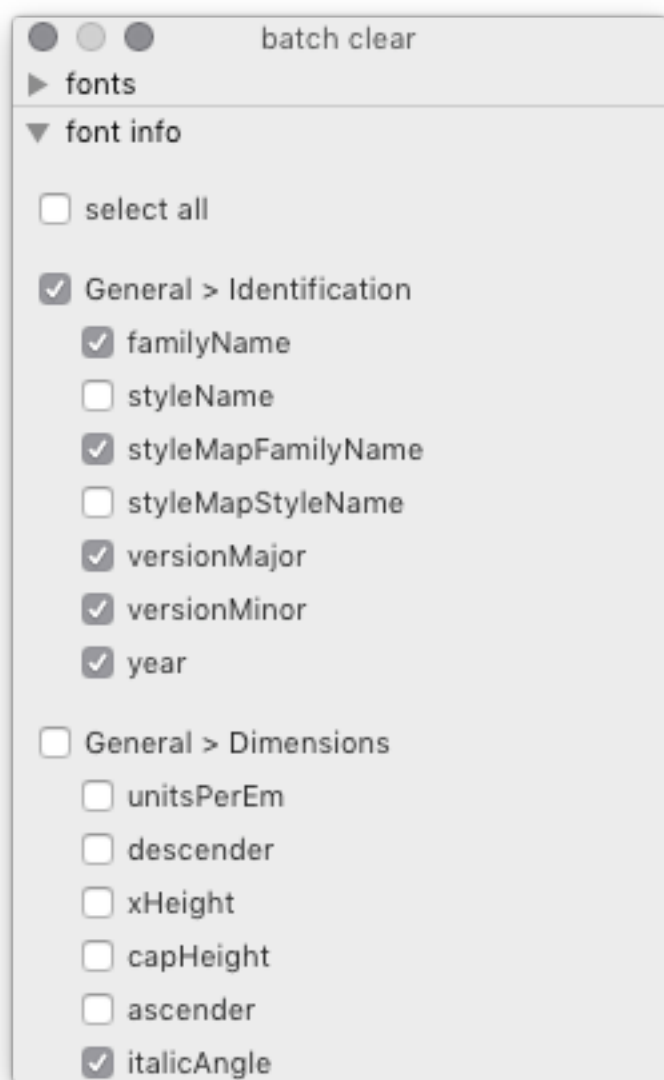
batch clear

fonts

font info

select all

General > Identification

familyName

styleName

styleMapFamilyName

styleMapStyleName

versionMajor

versionMinor

year

General > Dimensions

unitsPerEm

descender

xHeight

capHeight

ascender

italicAngle